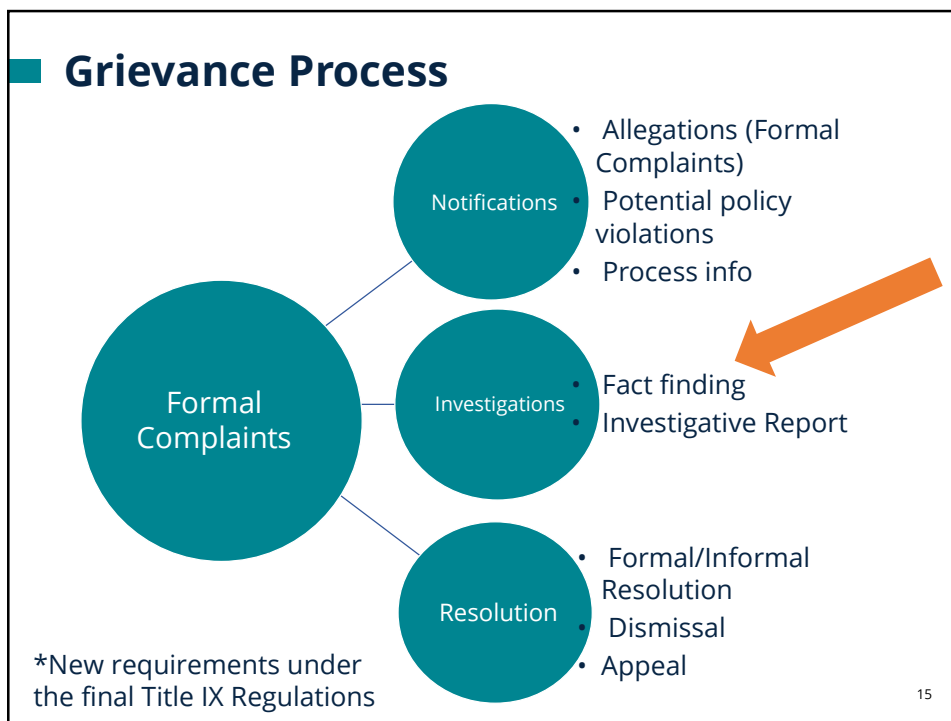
Grievance Process

Formal Complaints

Notifications

- Allegations (Formal Complaints)
- Potential policy violations
- Process info

Investigations

- Fact finding
- Investigative Report

Resolution

- Formal/Informal Resolution
- Dismissal
- Appeal

*New requirements under the final Title IX Regulations

15